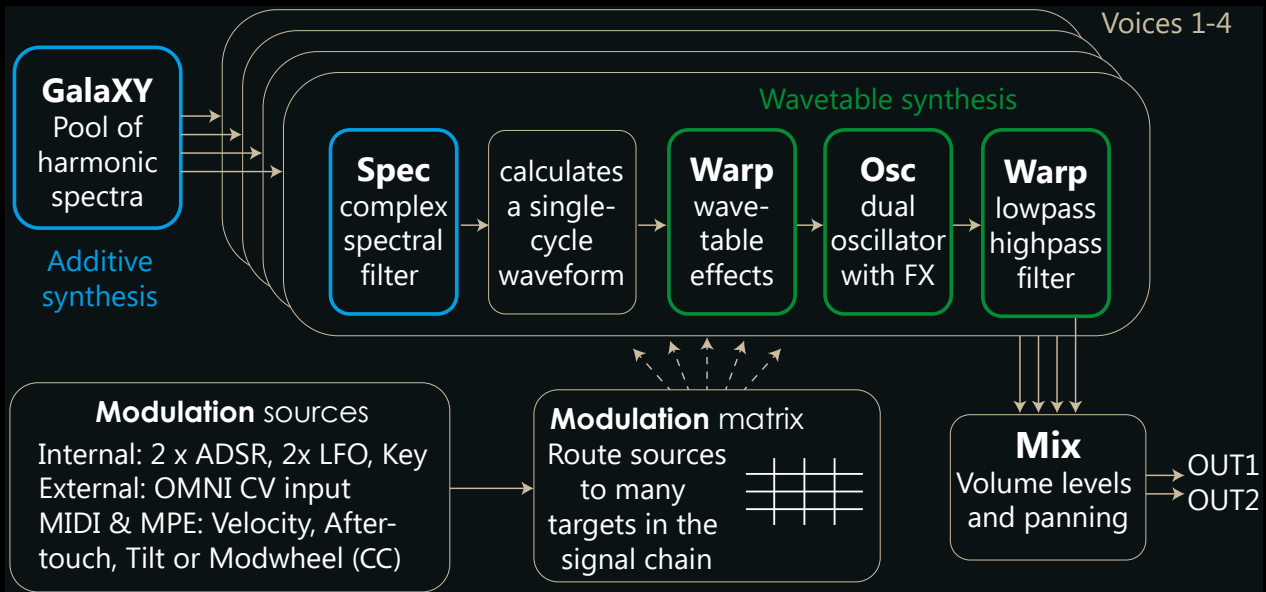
Voices 1-4

GalaXY
Pool of harmonic spectra

Additive synthesis

Wavetable synthesis

Spec
complex spectral filter

calculates a single-cycle waveform

Warp
wave-table effects

Osc
dual oscillator with FX

Warp
lowpass highpass filter

Modulation sources
Internal: 2 x ADSR, 2x LFO, Key
External: OMNI CV input
MIDI & MPE: Velocity, Aftertouch, Tilt or Modwheel (CC)

Modulation matrix
Route sources to many targets in the signal chain

Mix
Volume levels and panning

OUT1
OUT2